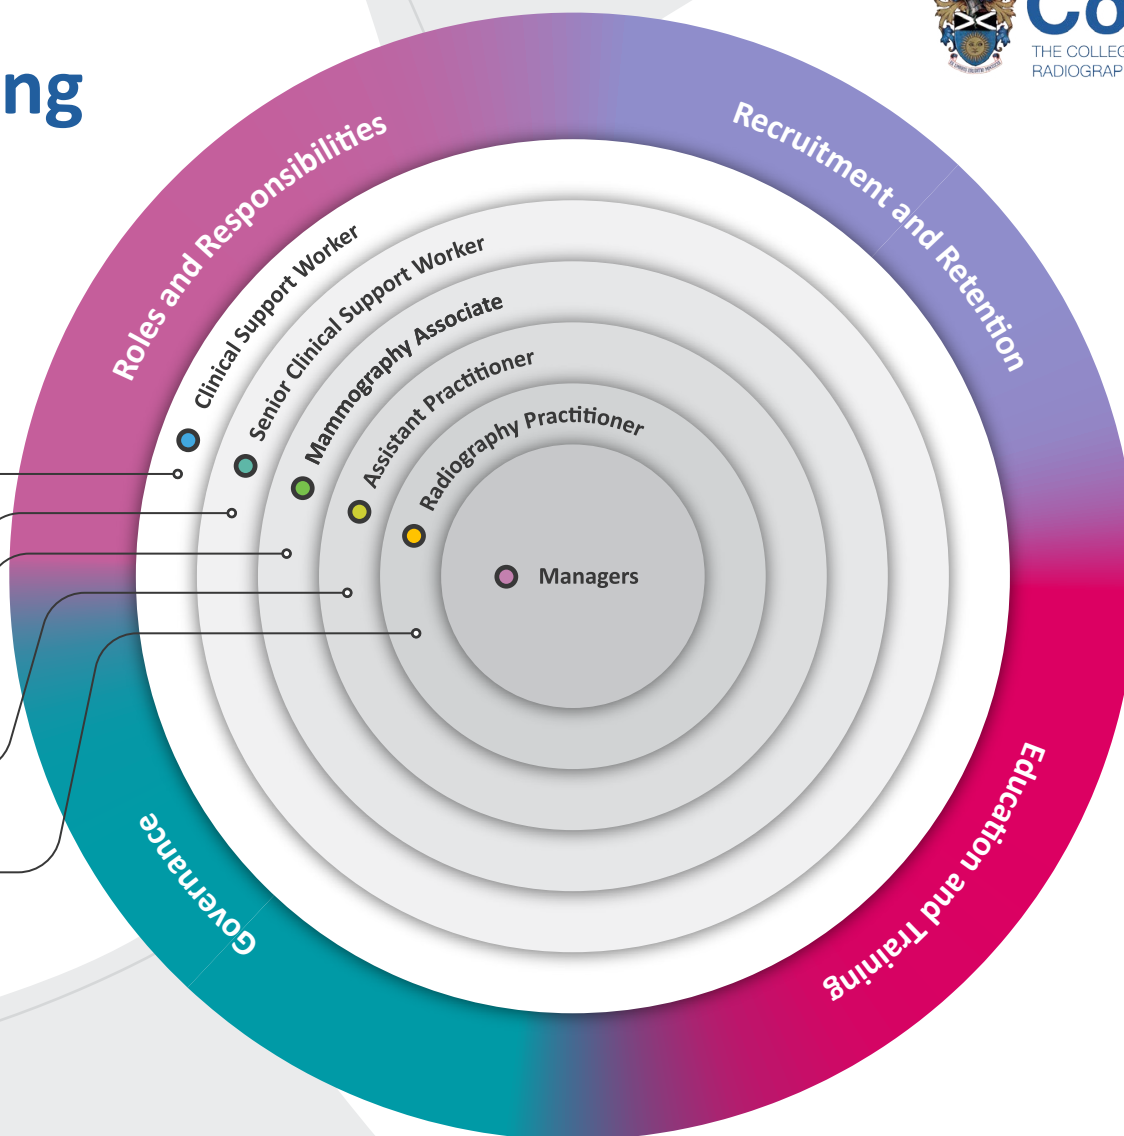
ng

Co
THE COLLEG
RADIOGRAP

Roles and Responsibilities

Recruitment and Retention

Clinical Support Worker

Senior Clinical Support Worker

Mammography Associate

Assistant Practitioner

Radiography Practitioner

Managers

Governance

Education and Training